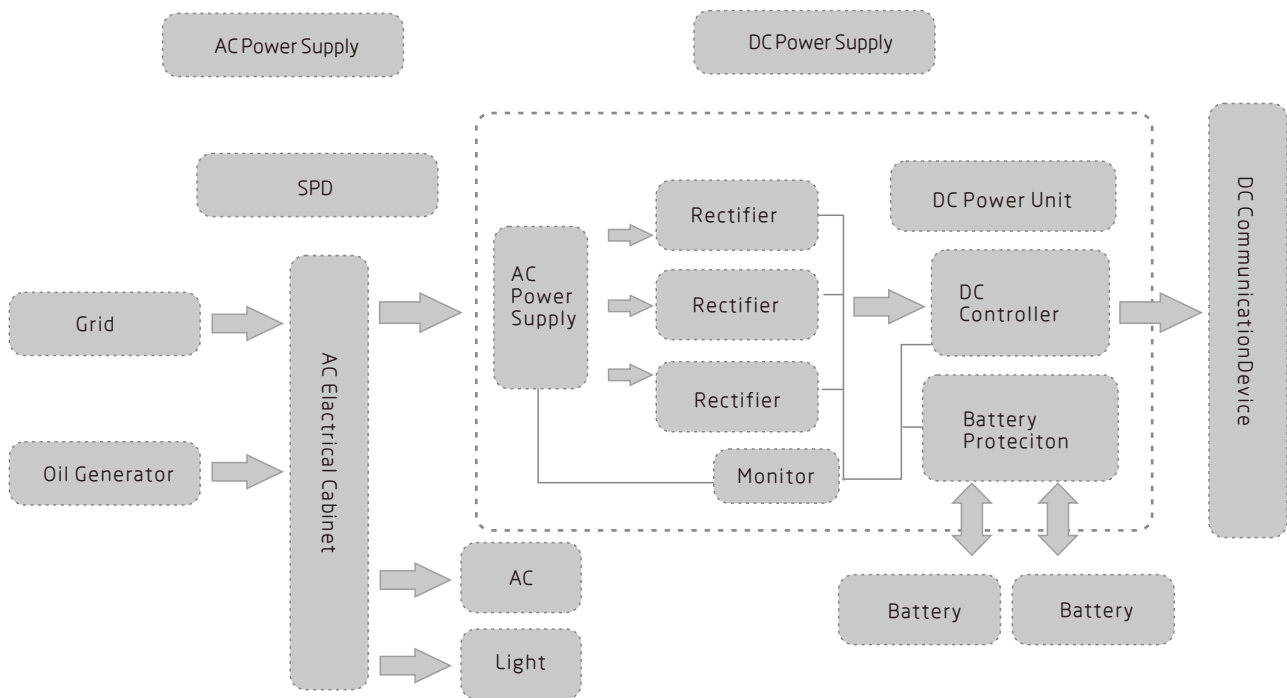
AC Power Supply

DC Power Supply

SPD

DC Power Unit

DC CommunicationDevice

Rectifier

AC Power Supply

Rectifier

DC Controller

Grid

AC Electrical Cabinet

Rectifier

Battery Proteciton

Oil Generator

Monitor

AC

Battery

Battery

Light